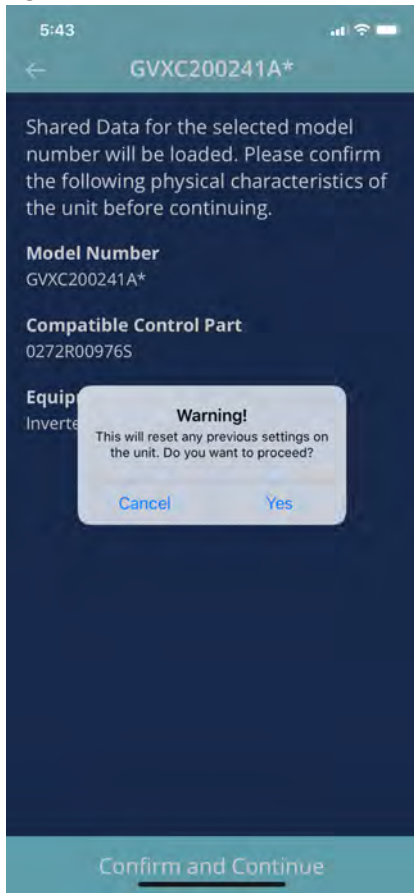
5:43

←

GVXC200241A*

Shared Data for the selected model number will be loaded. Please confirm the following physical characteristics of the unit before continuing.

Model Number
GVXC200241A*

Compatible Control Part
0272R00976S

Equip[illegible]
Inverte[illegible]

Warning!
This will reset any previous settings on the unit. Do you want to proceed?

Cancel
Yes

Confirm and Continue